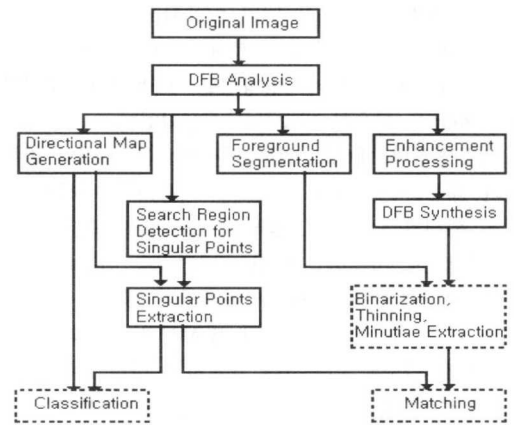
Original Image

DFB Analysis

Directional Map Generation

Foreground Segmentation

Enhancement Processing

Search Region Detection for Singular Points

DFB Synthesis

Singular Points Extraction

Binarization, Thinning, Minutiae Extraction

Classification

Matching